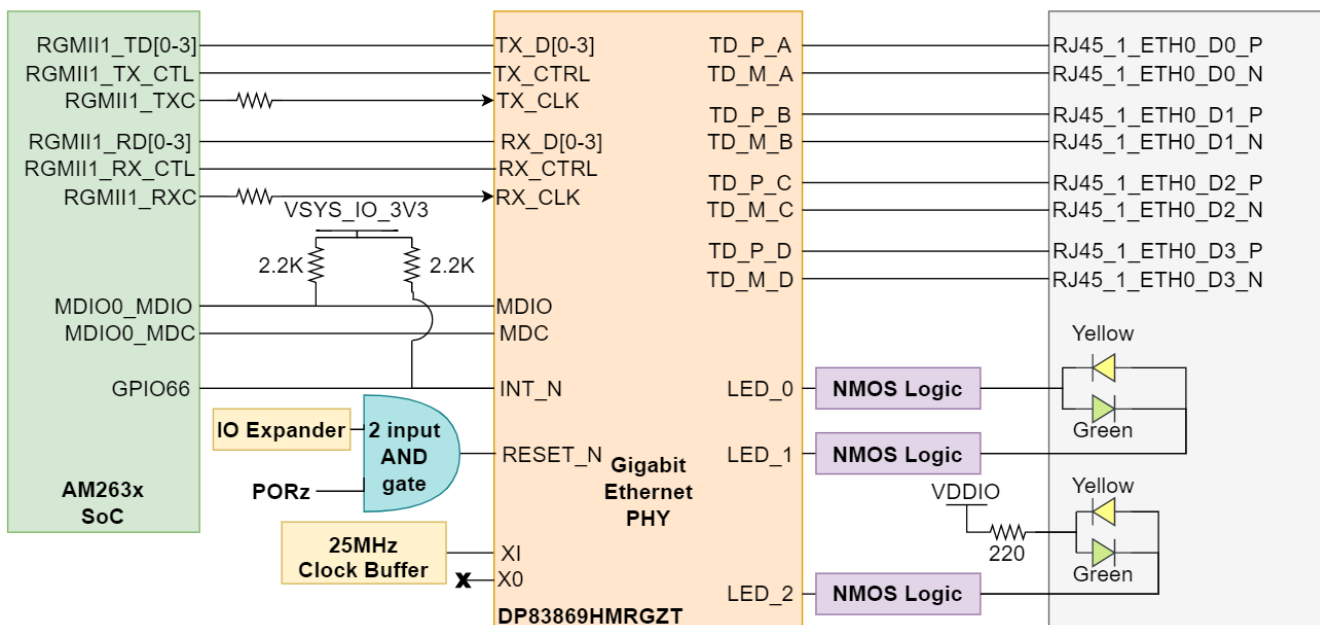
RGMII1_TD[0-3]
RGMII1_TX_CTL
RGMII1_TXC
RGMII1_RD[0-3]
RGMII1_RX_CTL
RGMII1_RXC
MDIO0_MDIO
MDIO0_MDC
GPIO66
AM263x SoC

VSYS_IO_3V3
2.2K
2.2K

IO Expander
2 input AND gate
PORz
25MHz Clock Buffer

TX_D[0-3]
TX_CTRL
TX_CLK
RX_D[0-3]
RX_CTRL
RX_CLK
MDIO
MDC
INT_N
RESET_N
XI
X0
Gigabit Ethernet PHY
DP83869HMRGZT

TD_P_A
TD_M_A
TD_P_B
TD_M_B
TD_P_C
TD_M_C
TD_P_D
TD_M_D
LED_0
LED_1
LED_2

NMOS Logic
NMOS Logic
NMOS Logic

RJ45_1_ETH0_D0_P
RJ45_1_ETH0_D0_N
RJ45_1_ETH0_D1_P
RJ45_1_ETH0_D1_N
RJ45_1_ETH0_D2_P
RJ45_1_ETH0_D2_N
RJ45_1_ETH0_D3_P
RJ45_1_ETH0_D3_N

Yellow
Green
VDDIO
220
Yellow
Green